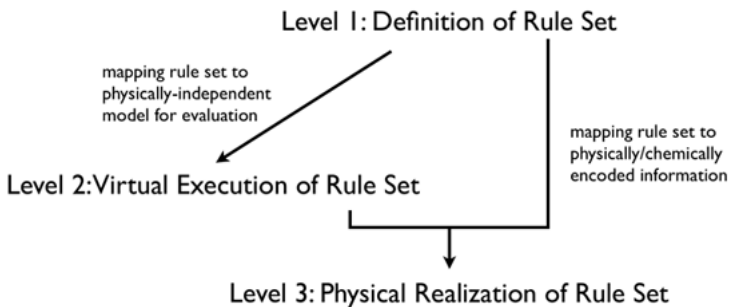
Level 1: Definition of Rule Set

mapping rule set to physically-independent model for evaluation

mapping rule set to physically/chemically encoded information

Level 2: Virtual Execution of Rule Set

Level 3: Physical Realization of Rule Set